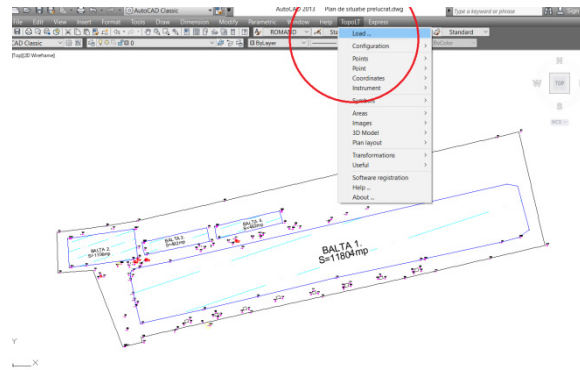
AutoCAD Classic
AutoCAD 2013 Plan de situatie prelucrat.dwg
Type a keyword or phrase
File Edit View Insert Format Tools Draw Dimension Modify Parametric Window Help Topo17 Express
AutoCAD Classic
ROMANO
Standard
ByLayer
ByColor
[Top][2D Wireframe]
Load ...
Configuration
Points
Point
Coordinates
Instrument
Symbols
Areas
Images
3D Model
Plan layout
Transformations
Useful
Software registration
Help ...
About ...
N
W
TOP
E
S
WCS
BALTA 1.
S=11804mp
BALTA 2.
S=1109mp
BALTA 3.
S=863mp
BALTA 4.
S=462mp
Y